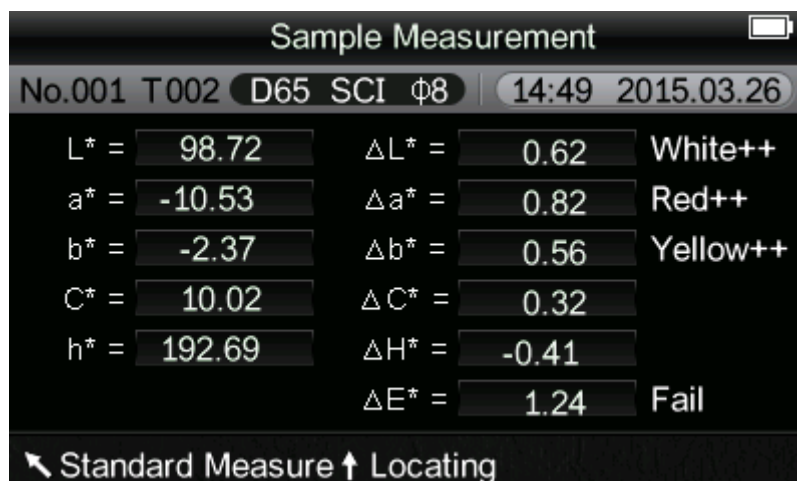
Sample Measurement

No.001 T002 D65 SCI Φ8 | 14:49 2015.03.26

L* = 98.72
a* = -10.53
b* = -2.37
C* = 10.02
h* = 192.69

ΔL* = 0.62 White++
Δa* = 0.82 Red++
Δb* = 0.56 Yellow++
ΔC* = 0.32
ΔH* = -0.41
ΔE* = 1.24 Fail

↖ Standard Measure ↑ Locating